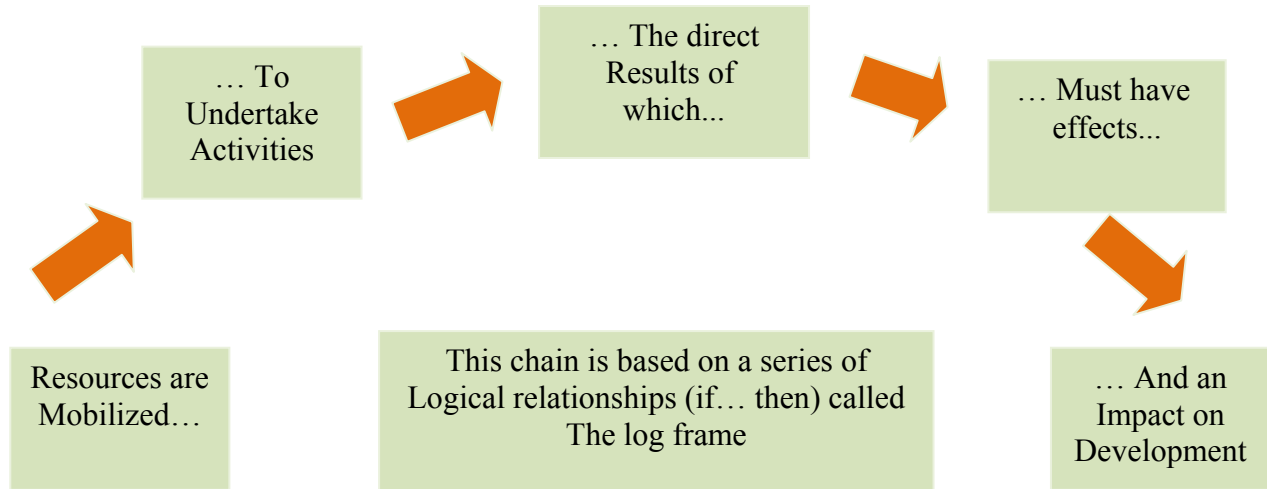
Resources are Mobilized…

… To Undertake Activities

… The direct Results of which...

… Must have effects...

… And an Impact on Development

This chain is based on a series of Logical relationships (if… then) called The log frame